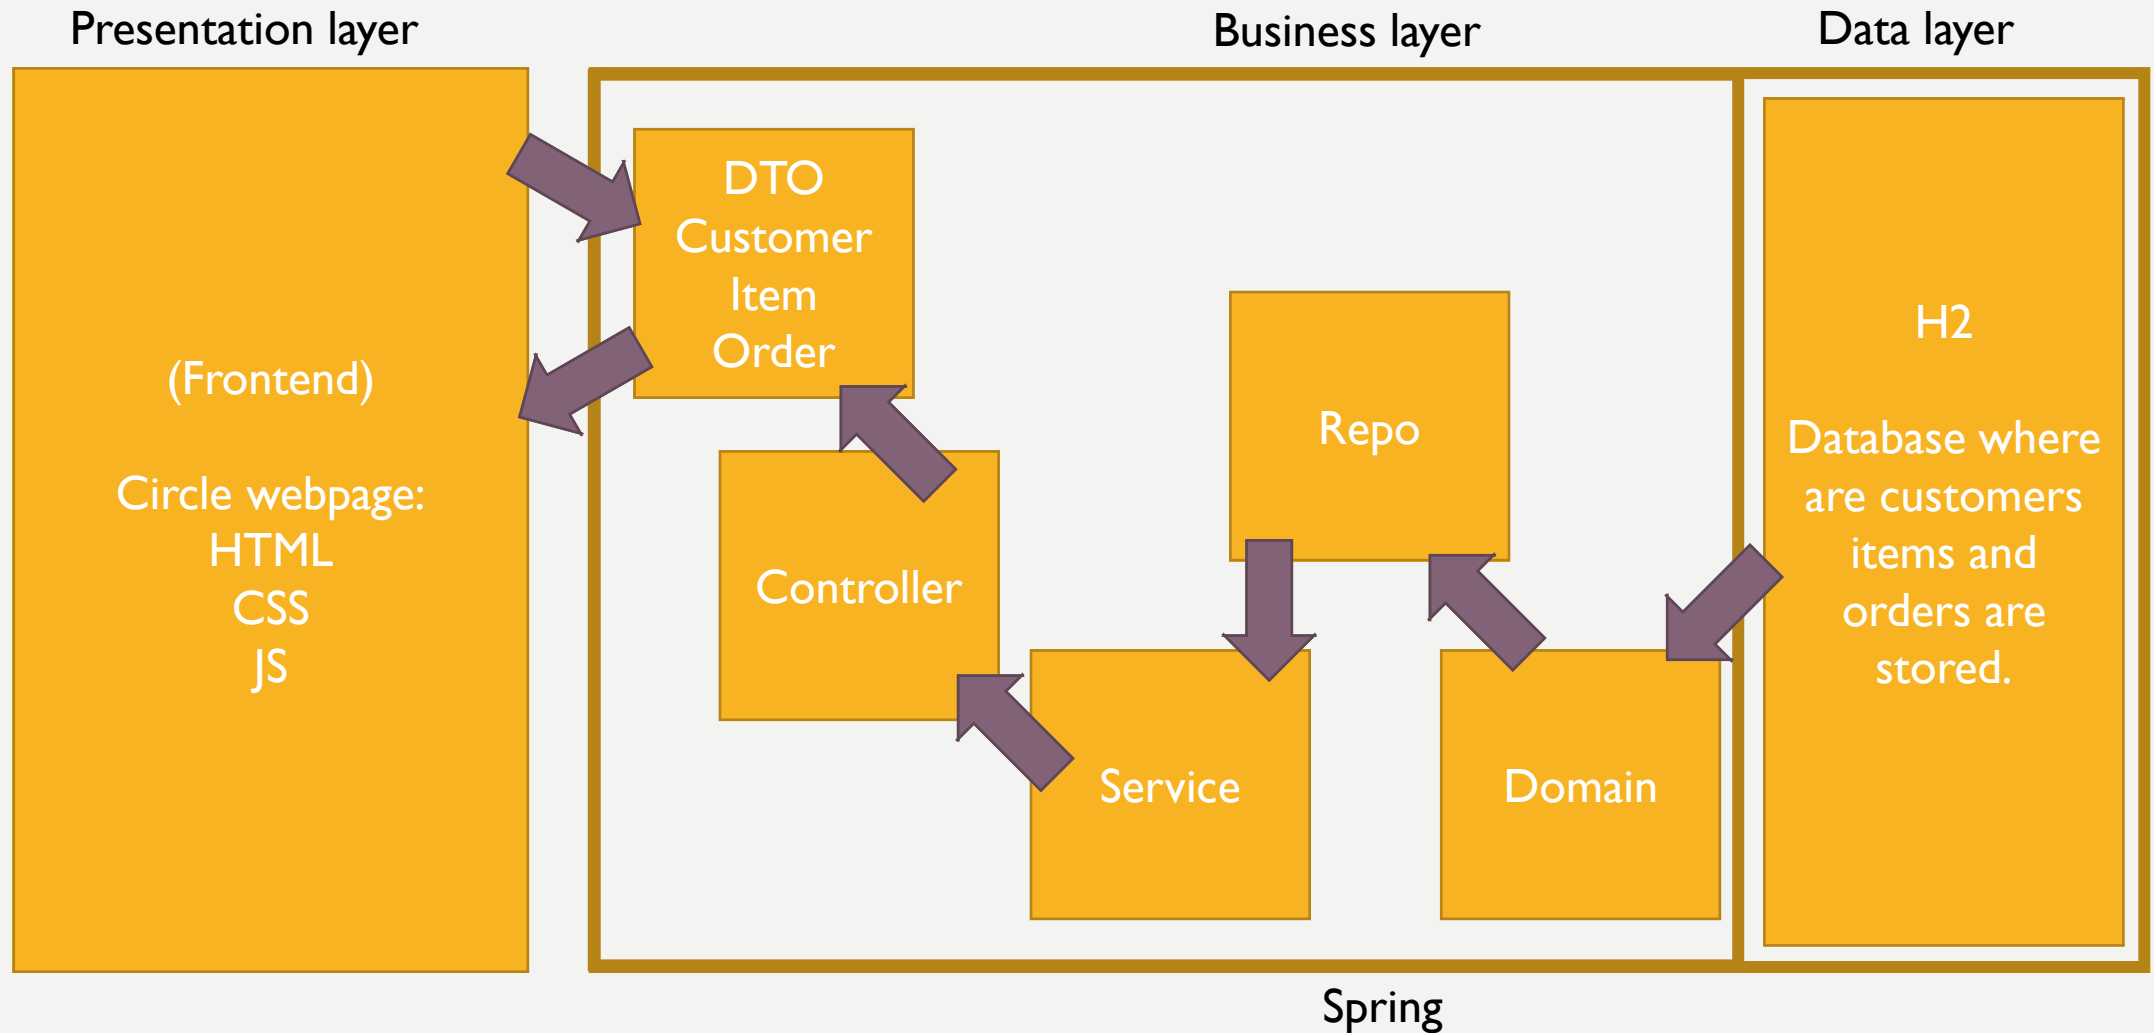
Presentation layer

Business layer

Data layer

(Frontend)

Circle webpage:
HTML
CSS
JS

DTO
Customer
Item
Order

Controller

Repo

Service

Domain

H2

Database where are customers items and orders are stored.

Spring